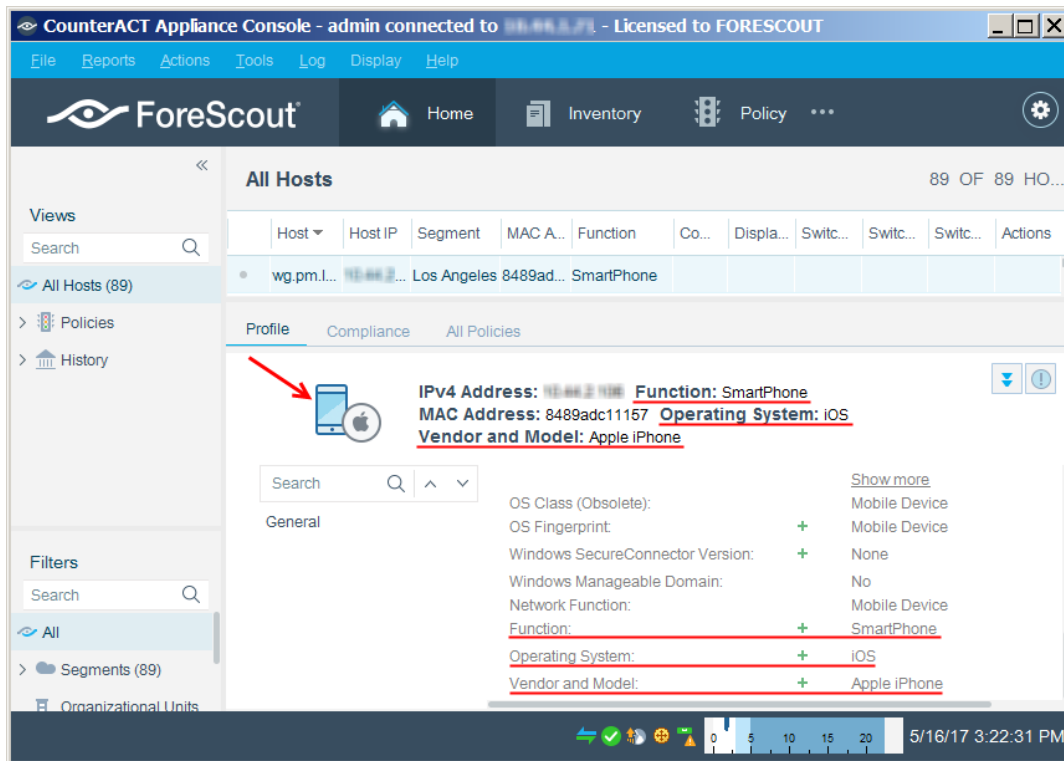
CounterACT Appliance Console - admin connected to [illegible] - Licensed to FORESCOUT

File Reports Actions Tools Log Display Help

ForeScout Home Inventory Policy •••

«

Views

Search

All Hosts (89)

Policies

History

Filters

Search

All

Segments (89)

Organizational Units

All Hosts

89 OF 89 HO...

| Host | Host IP | Segment | MAC A... | Function | Co... | Displa... | Switc... | Switc... | Switc... | Actions |
|---|---|---|---|---|---|---|---|---|---|---|
| wg.pm.l... | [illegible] | Los Angeles | 8489ad... | SmartPhone | | | | | | |

Profile Compliance All Policies

IPv4 Address: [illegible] Function: SmartPhone
MAC Address: 8489adc11157 Operating System: iOS
Vendor and Model: Apple iPhone

Search

General

Show more

| | | |
|---|---|---|
| OS Class (Obsolete): | | Mobile Device |
| OS Fingerprint: | + | Mobile Device |
| Windows SecureConnector Version: | + | None |
| Windows Manageable Domain: | | No |
| Network Function: | | Mobile Device |
| Function: | + | SmartPhone |
| Operating System: | + | iOS |
| Vendor and Model: | + | Apple iPhone |

0 5 10 15 20

5/16/17 3:22:31 PM